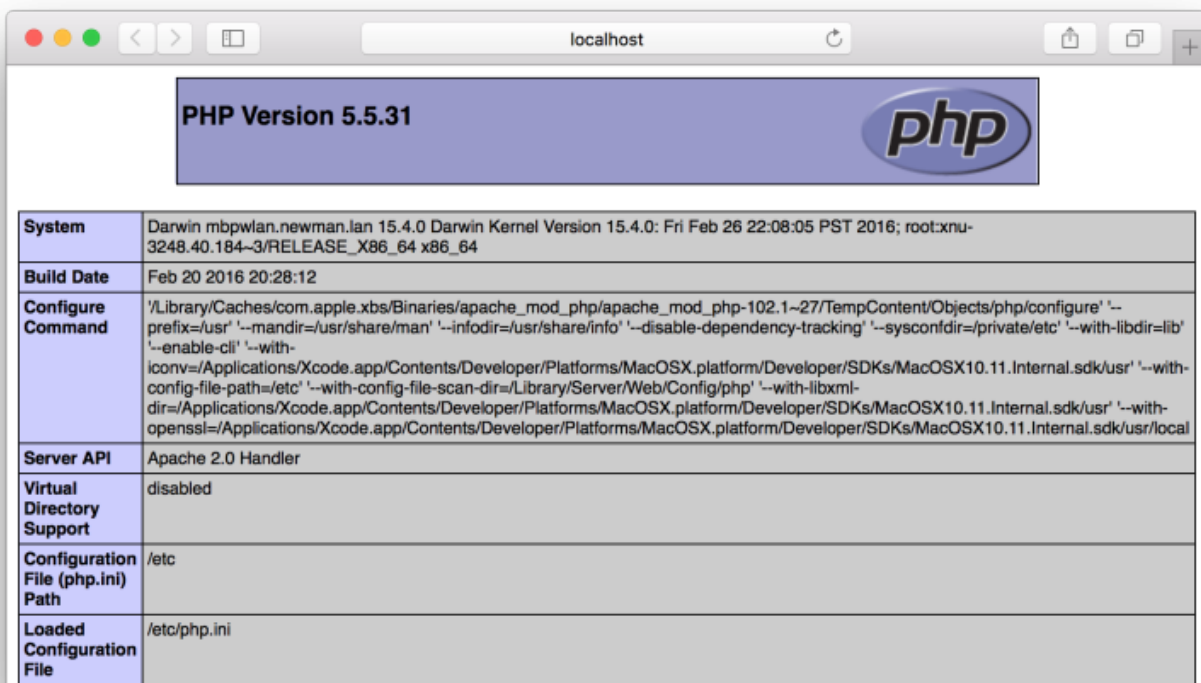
localhost

PHP Version 5.5.31

php

| System | Darwin mbpwlan.newman.lan 15.4.0 Darwin Kernel Version 15.4.0: Fri Feb 26 22:08:05 PST 2016; root:xnu-3248.40.184~3/RELEASE_X86_64 x86_64 |
|---|---|
| Build Date | Feb 20 2016 20:28:12 |
| Configure Command | '/Library/Caches/com.apple.xbs/Binaries/apache_mod_php/apache_mod_php-102.1~27/TempContent/Objects/php/configure' '--prefix=/usr' '--mandir=/usr/share/man' '--infodir=/usr/share/info' '--disable-dependency-tracking' '--sysconfdir=/private/etc' '--with-libdir=lib' '--enable-cli' '--with-iconv=/Applications/Xcode.app/Contents/Developer/Platforms/MacOSX.platform/Developer/SDKs/MacOSX10.11.Internal.sdk/usr' '--with-config-file-path=/etc' '--with-config-file-scan-dir=/Library/Server/Web/Config/php' '--with-libxml-dir=/Applications/Xcode.app/Contents/Developer/Platforms/MacOSX.platform/Developer/SDKs/MacOSX10.11.Internal.sdk/usr' '--with-openssl=/Applications/Xcode.app/Contents/Developer/Platforms/MacOSX.platform/Developer/SDKs/MacOSX10.11.Internal.sdk/usr/local |
| Server API | Apache 2.0 Handler |
| Virtual Directory Support | disabled |
| Configuration File (php.ini) Path | /etc |
| Loaded Configuration File | /etc/php.ini |